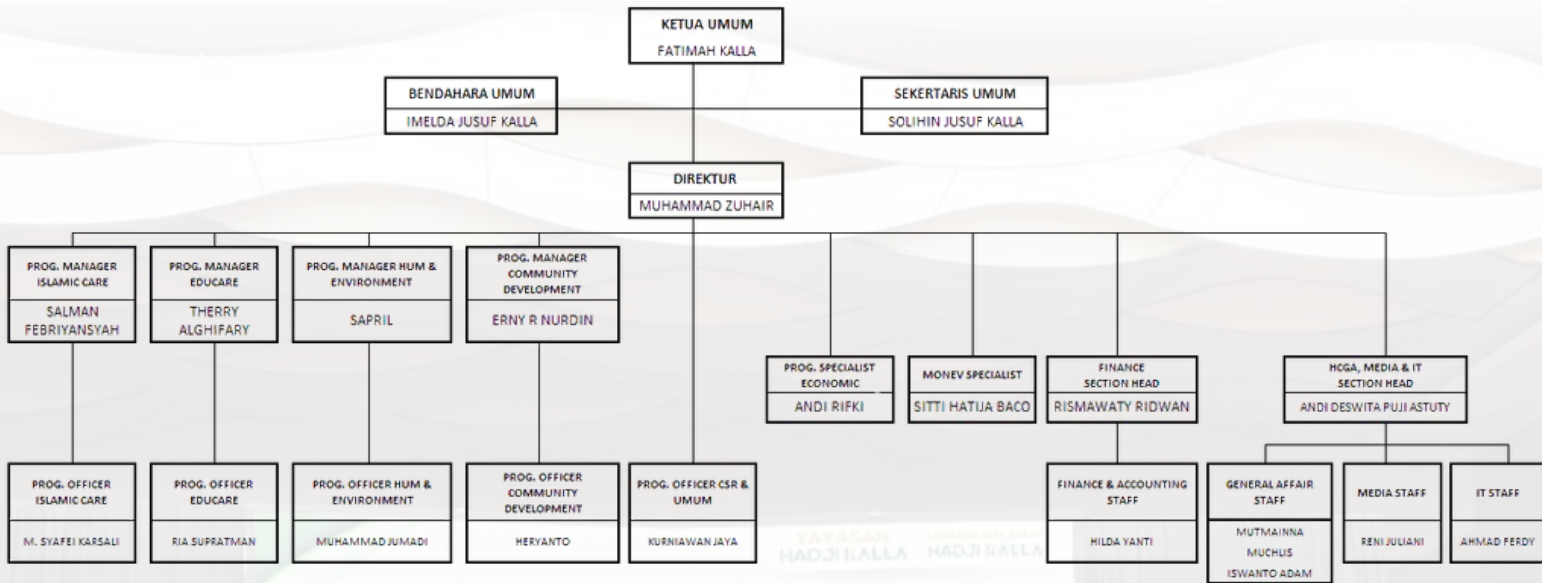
KETUA UMUM
FATIMAH KALLA

BENDAHARA UMUM
IMELDA JUSUF KALLA

SEKERTARIS UMUM
SOLIHIN JUSUF KALLA

DIREKTUR
MUHAMMAD ZUHAIR

PROG. MANAGER ISLAMIC CARE
SALMAN FEBRIYANSYAH

PROG. MANAGER EDUCARE
THERRY ALGHIFARY

PROG. MANAGER HUM & ENVIRONMENT
SAPRIL

PROG. MANAGER COMMUNITY DEVELOPMENT
ERNY R NURDIN

PROG. SPECIALIST ECONOMIC
ANDI RIFKI

MONEV SPECIALIST
SITTI HATIJA BACO

FINANCE SECTION HEAD
RISMAWATY RIDWAN

HCGA, MEDIA & IT SECTION HEAD
ANDI DESWITA PUJI ASTUTY

PROG. OFFICER ISLAMIC CARE
M. SYAFEI KARSALI

PROG. OFFICER EDUCARE
RIA SUPRATMAN

PROG. OFFICER HUM & ENVIRONMENT
MUHAMMAD JUMADI

PROG. OFFICER COMMUNITY DEVELOPMENT
HERYANTO

PROG. OFFICER CSR & UMUM
KURNIAWAN JAYA

YAYASAN HADJI KALLA

HADJI KALLA

FINANCE & ACCOUNTING STAFF
HILDA YANTI

GENERAL AFFAIR STAFF
MUTMAINNA
MUCHLIS
ISWANTO ADAM

MEDIA STAFF
RENI JULIANI

IT STAFF
AHMAD FERDY